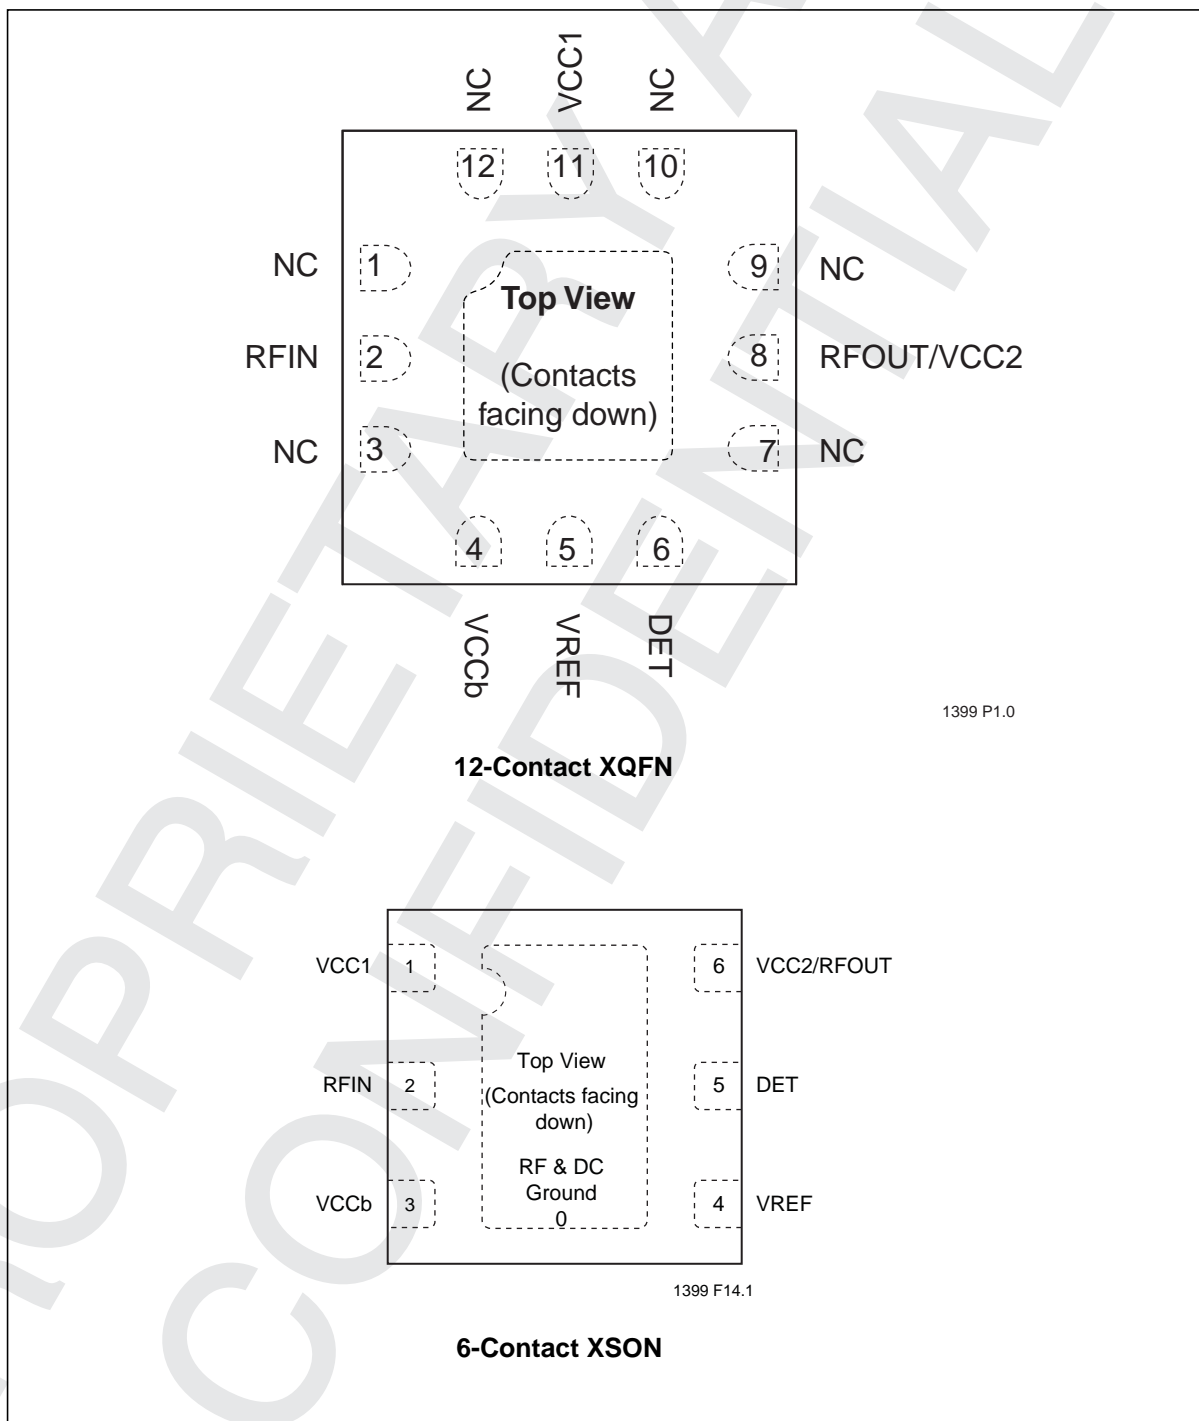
NC VCC1 NC

12 11 10

NC 1

RFIN 2

NC 3

9 NC

8 RFOUT/VCC2

7 NC

**Top View**

(Contacts facing down)

4 5 6

VCCb VREF DET

1399 P1.0

**12-Contact XQFN**

VCC1 1

RFIN 2

VCCb 3

6 VCC2/RFOUT

5 DET

4 VREF

Top View
(Contacts facing down)
RF & DC Ground
0

1399 F14.1

**6-Contact XSON**

PROPRIETARY AND CONFIDENTIAL